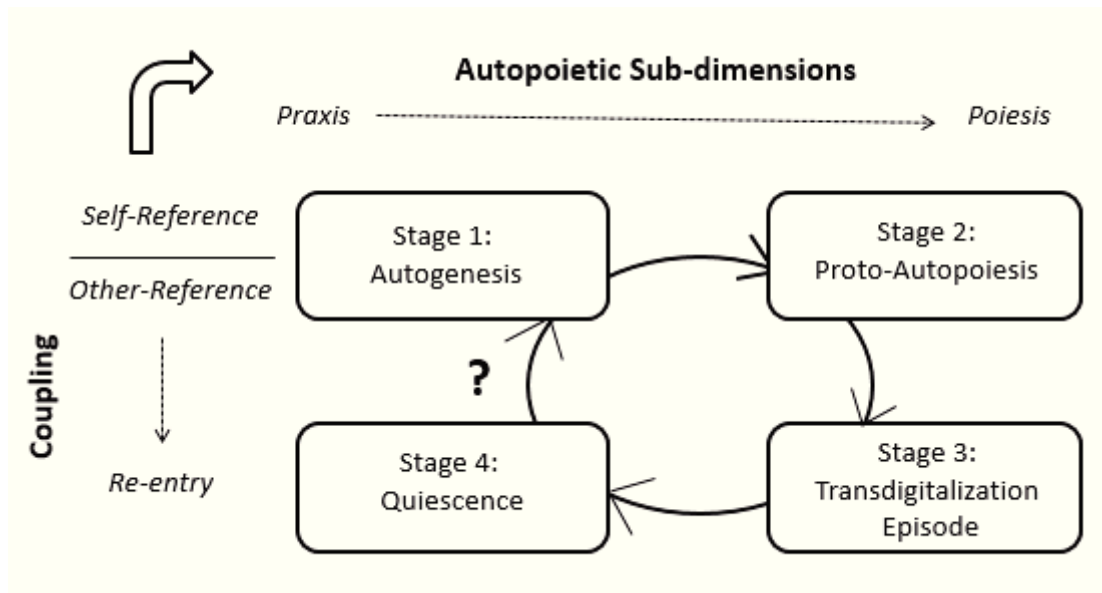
Autopoietic Sub-dimensions

Praxis

Poiesis

Self-Reference

Other-Reference

Re-entry

Coupling

Stage 1:
Autogenesis

Stage 2:
Proto-Autopoiesis

Stage 3:
Transdigitalization
Episode

Stage 4:
Quiescence

?